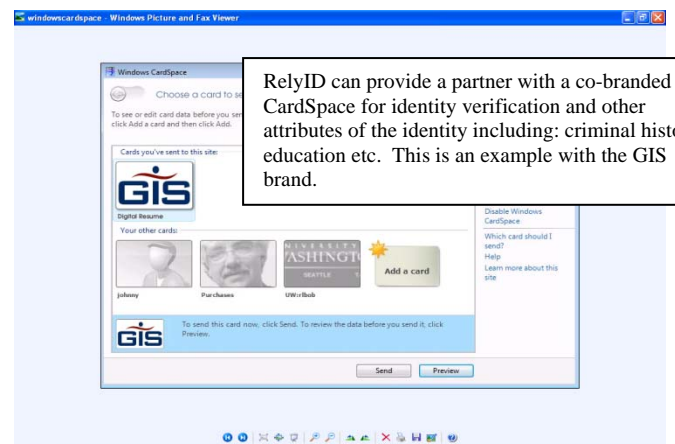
windowscardspace - Windows Picture and Fax Viewer

Windows CardSpace

Choose a card to se

To see or edit card data before you sen click Add a card and then click Add.

RelyID can provide a partner with a co-branded CardSpace for identity verification and other attributes of the identity including: criminal histo education etc. This is an example with the GIS brand.

Cards you've sent to this site:

GIS

Digital Resume

Your other cards:

johnny

Purchases

NIVERSITY ASHINGT SEATTLE

UWorlbob

Add a card

Disable Windows CardSpace

Which card should I send?

Help

Learn more about this site

GIS

To send this card now, click Send. To review the data before you send it, click Preview.

Send

Preview